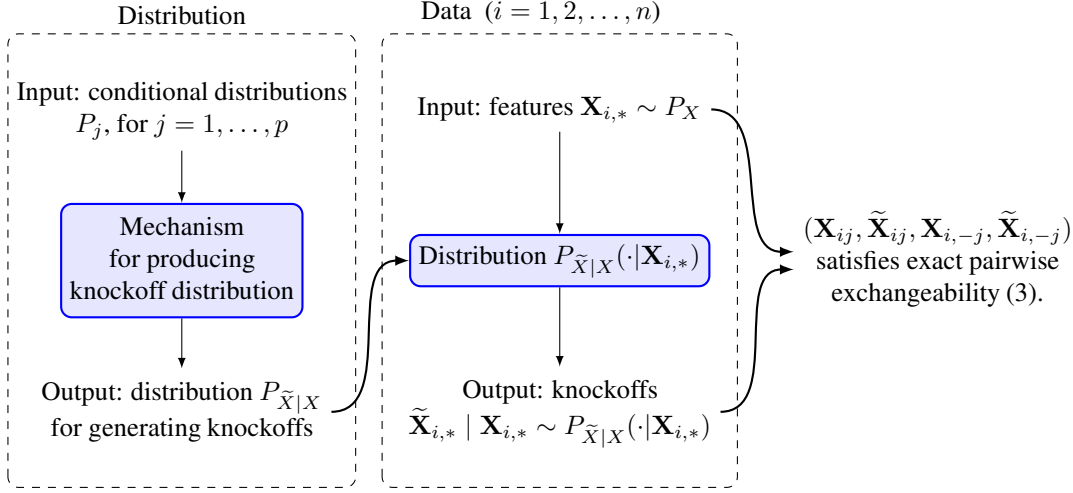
Distribution

Input: conditional distributions $P_j$, for $j = 1, \ldots, p$

Mechanism for producing knockoff distribution

Output: distribution $P_{\widetilde{X}|X}$ for generating knockoffs

Data $(i = 1, 2, \ldots, n)$

Input: features $\mathbf{X}_{i,*} \sim P_X$

Distribution $P_{\widetilde{X}|X}(\cdot|\mathbf{X}_{i,*})$

Output: knockoffs $\widetilde{\mathbf{X}}_{i,*} \mid \mathbf{X}_{i,*} \sim P_{\widetilde{X}|X}(\cdot|\mathbf{X}_{i,*})$

$(\mathbf{X}_{ij}, \widetilde{\mathbf{X}}_{ij}, \mathbf{X}_{i,-j}, \widetilde{\mathbf{X}}_{i,-j})$ satisfies exact pairwise exchangeability (3).